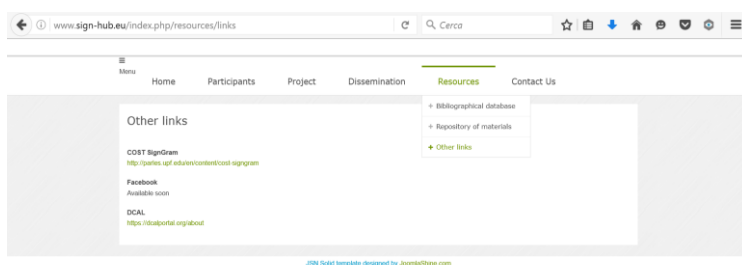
www.sign-hub.eu/index.php/resources/links

Cerca

Menu

Home Participants Project Dissemination Resources Contact Us

+ Bibliographical database

+ Repository of materials

+ Other links

Other links

COST SignGram
http://parles.upf.edu/en/content/cost-signgram

Facebook
Available soon

DCAL
https://dcalportal.org/about

JSN Solid template designed by JoomlaShine.com